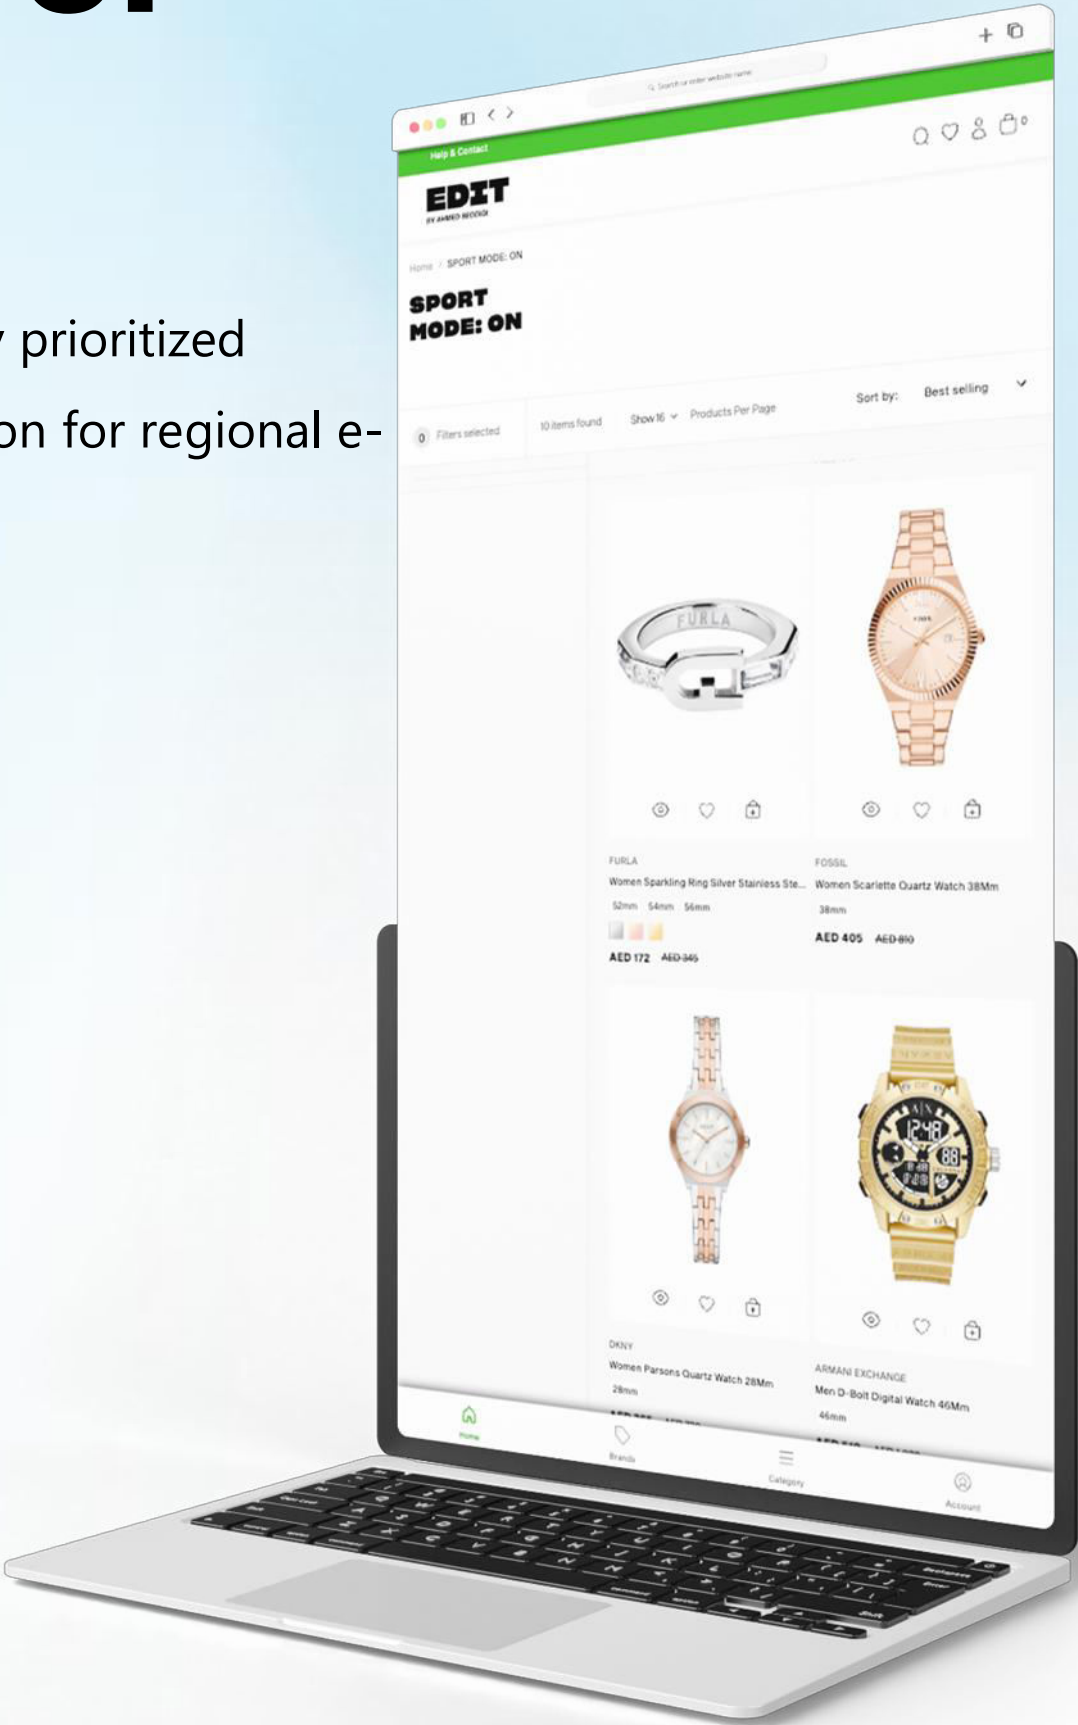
prioritized

on for regional e-

Search or enter website name

Help & Contact

EDIT
BY AHMED SEDDIQI

Home / SPORT MODE: ON

SPORT MODE: ON

0 Filters selected

10 items found

Show 16 Products Per Page

Sort by: Best selling

FURLA
Women Sparkling Ring Silver Stainless Ste...
52mm 54mm 56mm
AED 172 AED 345

FOSSIL
Women Scarlette Quartz Watch 38MM
38mm
AED 405 AED 810

DKNY
Women Parsons Quartz Watch 28Mm
28mm

ARMANI EXCHANGE
Men D-Bolt Digital Watch 46Mm
46mm

Home

Brands

Category

Account